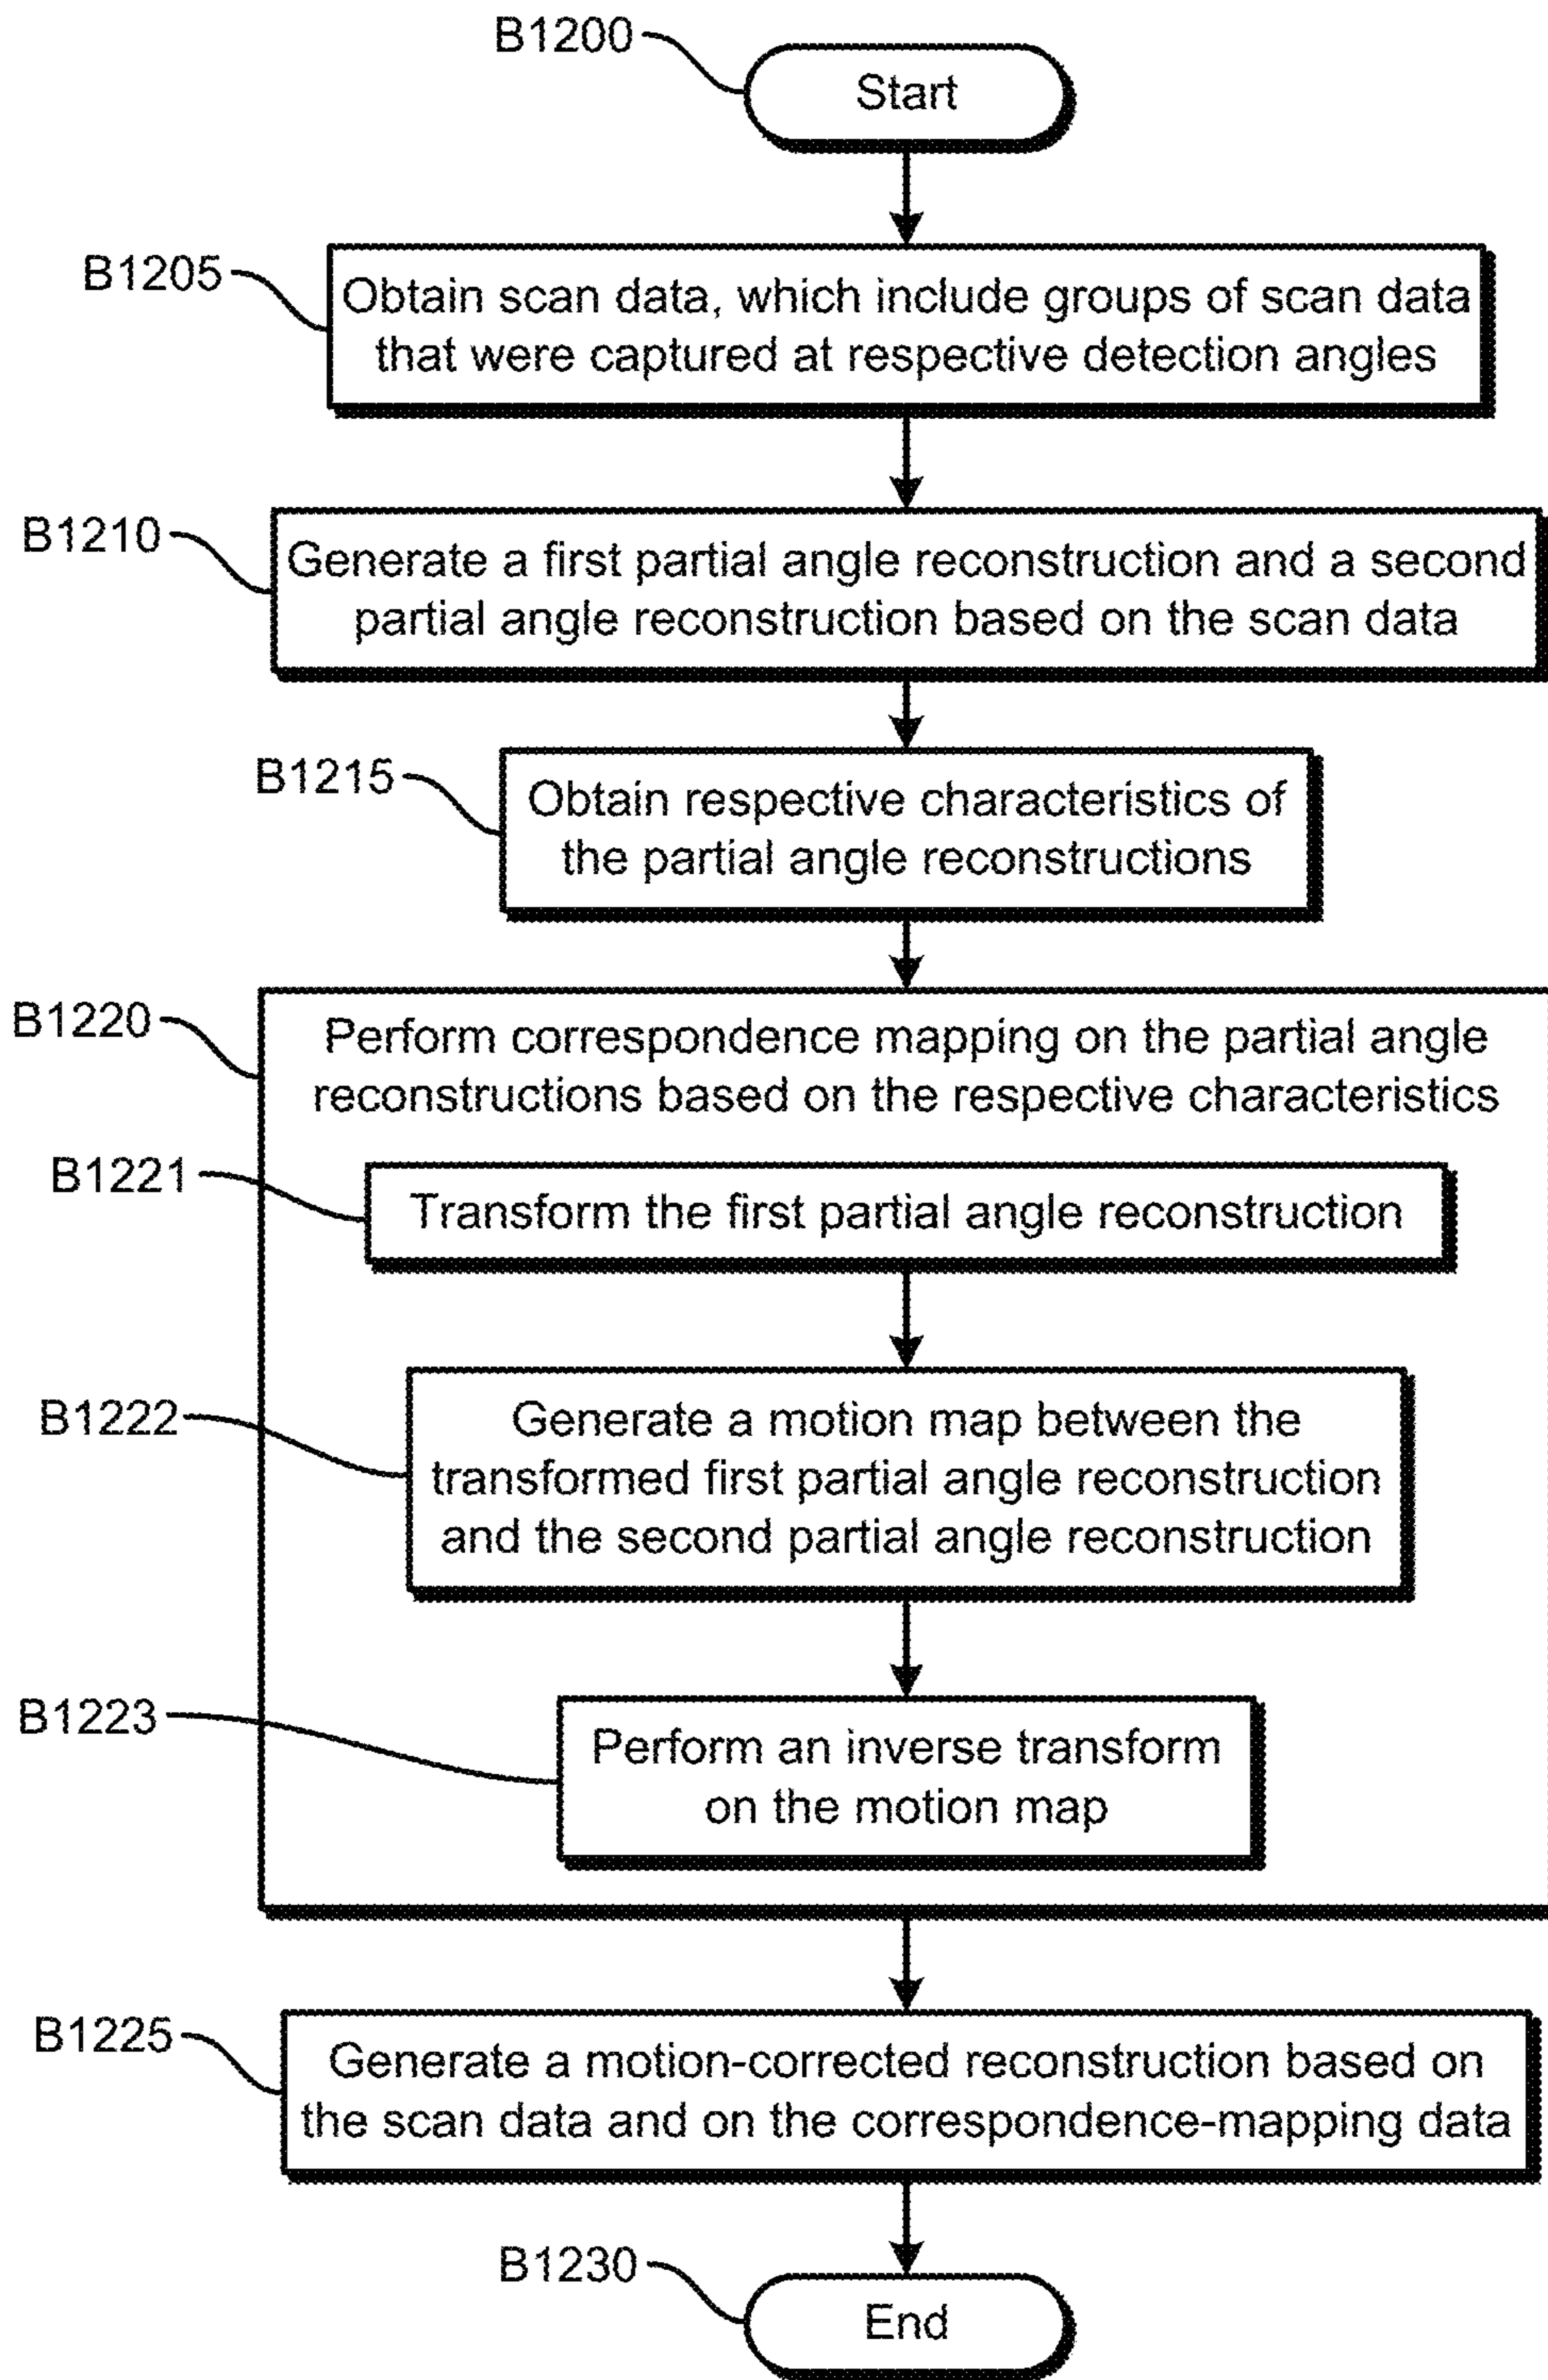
B1200
Start

B1205
Obtain scan data, which include groups of scan data that were captured at respective detection angles

B1210
Generate a first partial angle reconstruction and a second partial angle reconstruction based on the scan data

B1215
Obtain respective characteristics of the partial angle reconstructions

B1220
Perform correspondence mapping on the partial angle reconstructions based on the respective characteristics

B1221
Transform the first partial angle reconstruction

B1222
Generate a motion map between the transformed first partial angle reconstruction and the second partial angle reconstruction

B1223
Perform an inverse transform on the motion map

B1225
Generate a motion-corrected reconstruction based on the scan data and on the correspondence-mapping data

B1230
End